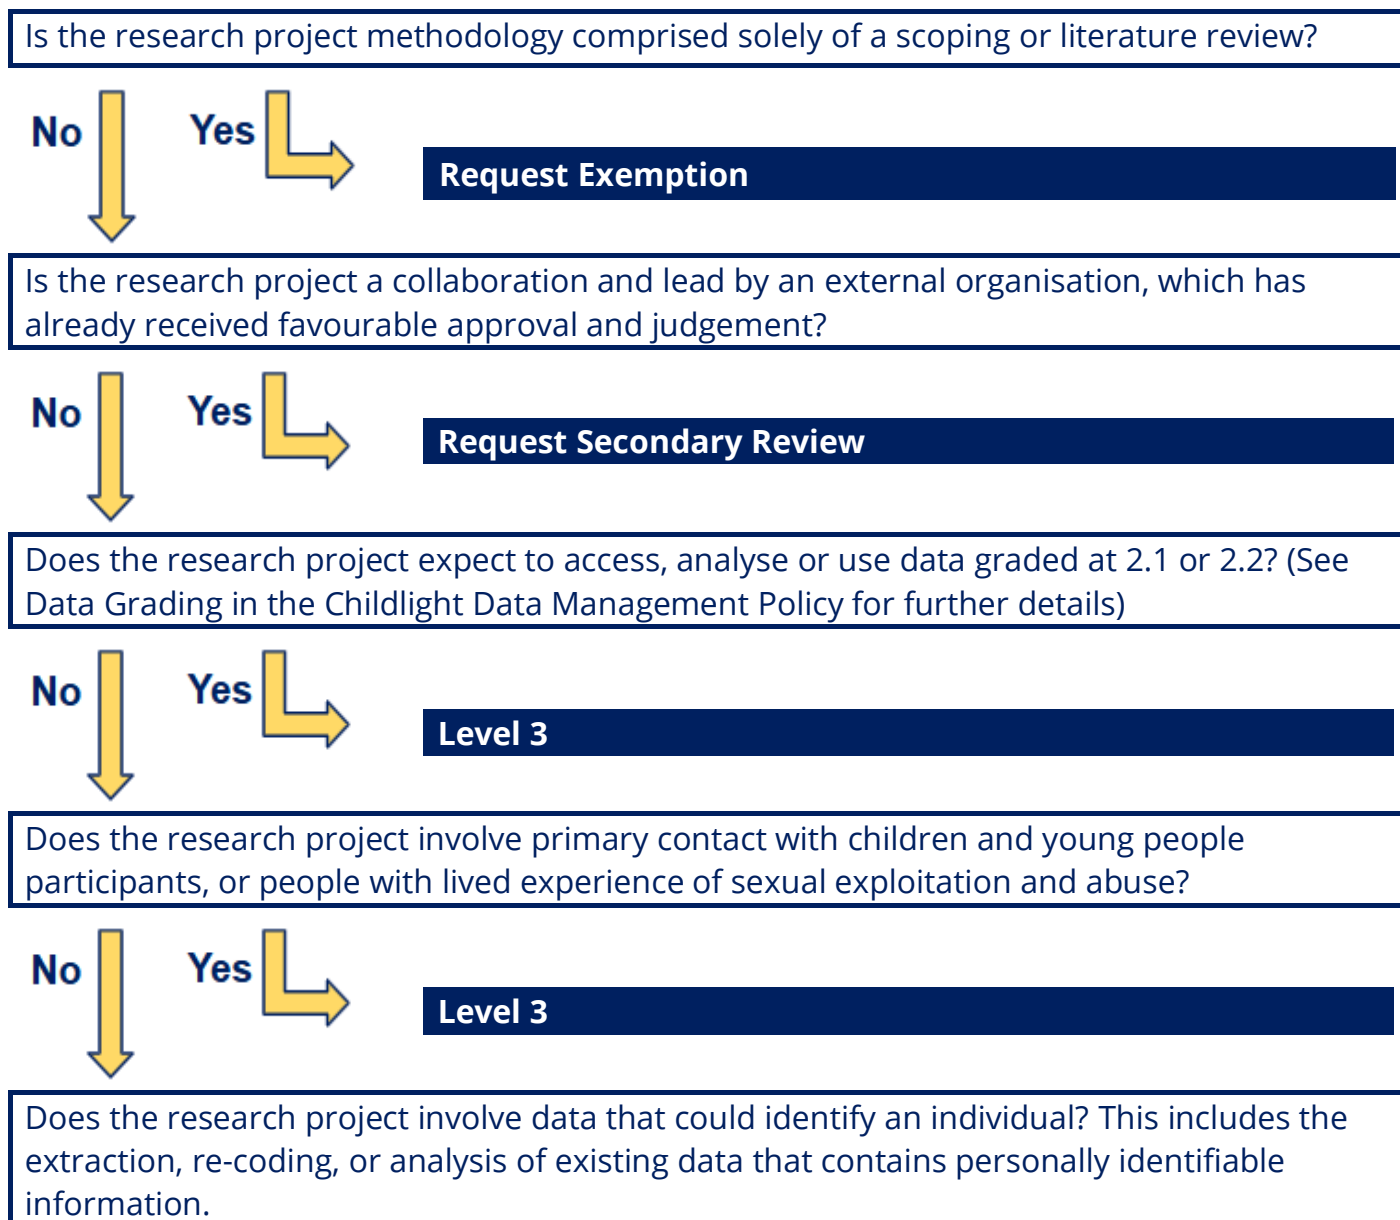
Is the research project methodology comprised solely of a scoping or literature review?

No

Yes

Request Exemption

Is the research project a collaboration and lead by an external organisation, which has already received favourable approval and judgement?

No

Yes

Request Secondary Review

Does the research project expect to access, analyse or use data graded at 2.1 or 2.2? (See Data Grading in the Childlight Data Management Policy for further details)

No

Yes

Level 3

Does the research project involve primary contact with children and young people participants, or people with lived experience of sexual exploitation and abuse?

No

Yes

Level 3

Does the research project involve data that could identify an individual? This includes the extraction, re-coding, or analysis of existing data that contains personally identifiable information.